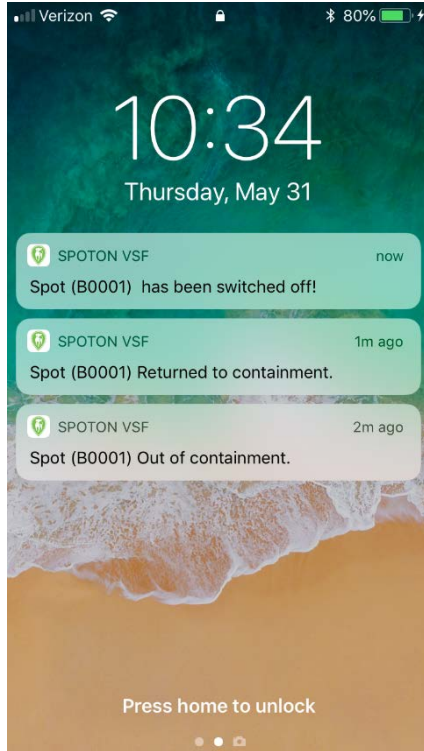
Verizon 80%

10:34
Thursday, May 31

SPOTON VSF now
Spot (B0001) has been switched off!

SPOTON VSF 1m ago
Spot (B0001) Returned to containment.

SPOTON VSF 2m ago
Spot (B0001) Out of containment.

Press home to unlock